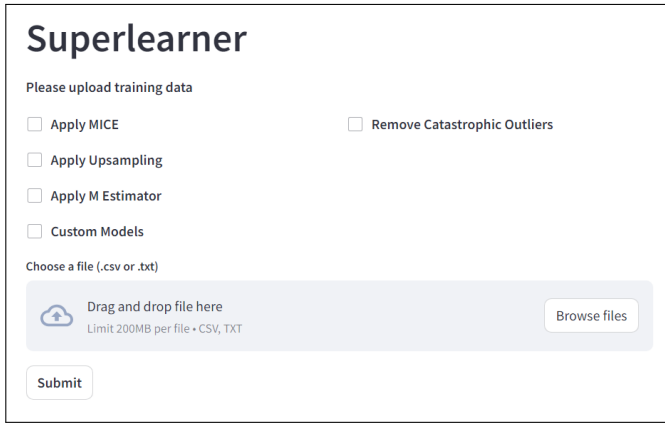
Superlearner

Please upload training data

Apply MICE

Remove Catastrophic Outliers

Apply Upsampling

Apply M Estimator

Custom Models

Choose a file (.csv or .txt)

Drag and drop file here
Limit 200MB per file • CSV, TXT

Browse files

Submit